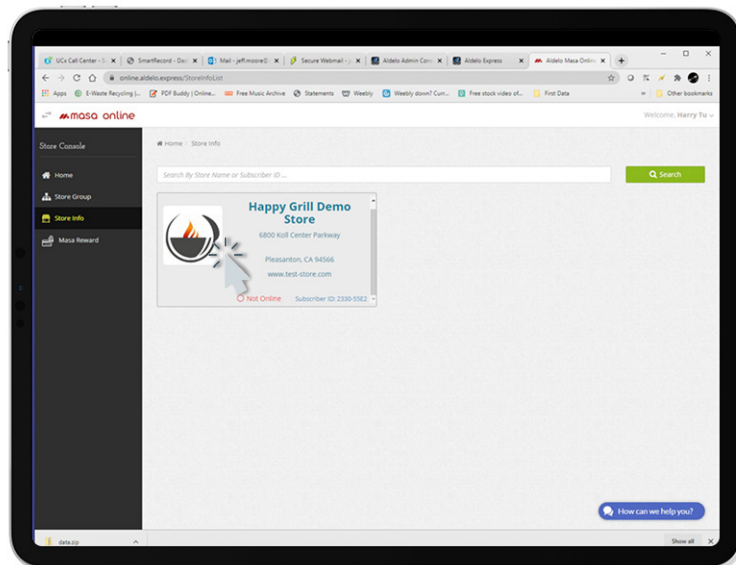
UCx Call Center - S ×
SmartRecord - Da ×
Mail - jeff.moore@ ×
Secure Webmail - ×
Aldelo Admin Cons ×
Aldelo Express ×
Aldelo Masa Onlin ×
+

online.aldelo.express/StoreInfoList

Apps
E-Waste Recycling |...
PDF Buddy | Online...
Free Music Archive
Statements
Weebly
Weebly down? Curr...
Free stock video of...
First Data
Other bookmarks

masa online

Welcome, Harry Tu

Store Console

Home
Store Group
Store Info
Masa Reward

Home > Store Info

Search By Store Name or Subscriber ID ...

Search

Happy Grill Demo Store
6800 Koll Center Parkway
Pleasanton, CA 94566
www.test-store.com
Not Online
Subscriber ID: 2330-55E2

How can we help you?

data.zip

Show all